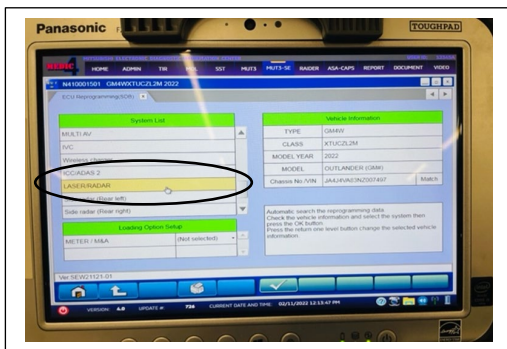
Panasonic

TOUGHPAD

HOME ADMIN TIN SST MUT3 MUT3-SE RAIDER ASA-CAPS REPORT DOCUMENT VIDEO

N410001501 GM4WXTUCZL2M 2022

ECU Reprogramming(SOB)

System List

MULTI AV

IVC

Wireless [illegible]

ICC/ADAS 2

LASER/RADAR

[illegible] (Rear left)

Side radar (Rear right)

Loading Option Setup

METER / M&A (Not selected)

Vehicle Information

| TYPE | GM4W |
|---|---|
| CLASS | XTUCZL2M |
| MODEL YEAR | 2022 |
| MODEL | OUTLANDER (GMM) |
| Chassis No./VIN | JA4J4VA83NZ007497 |

Match

Automatic search the reprogramming data. Check the vehicle information and select the system then press the OK button. Press the return one level button change the selected vehicle information.

Ver.SEW21121-01

VERSION 4.8 UPDATE 724 CURRENT DATE AND TIME 02/11/2022 12:13:47 PM